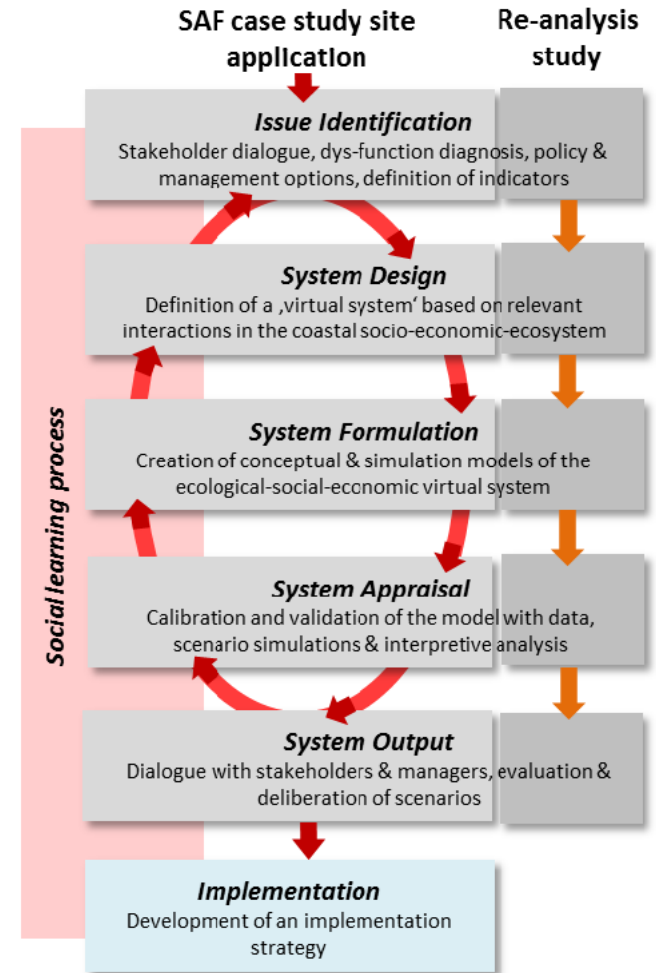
SAF case study site application

Re-analysis study

Social learning process

Issue Identification
Stakeholder dialogue, dys-function diagnosis, policy & management options, definition of indicators

System Design
Definition of a ‚virtual system' based on relevant interactions in the coastal socio-economic-ecosystem

System Formulation
Creation of conceptual & simulation models of the ecological-social-economic virtual system

System Appraisal
Calibration and validation of the model with data, scenario simulations & interpretive analysis

System Output
Dialogue with stakeholders & managers, evaluation & deliberation of scenarios

Implementation
Development of an implementation strategy